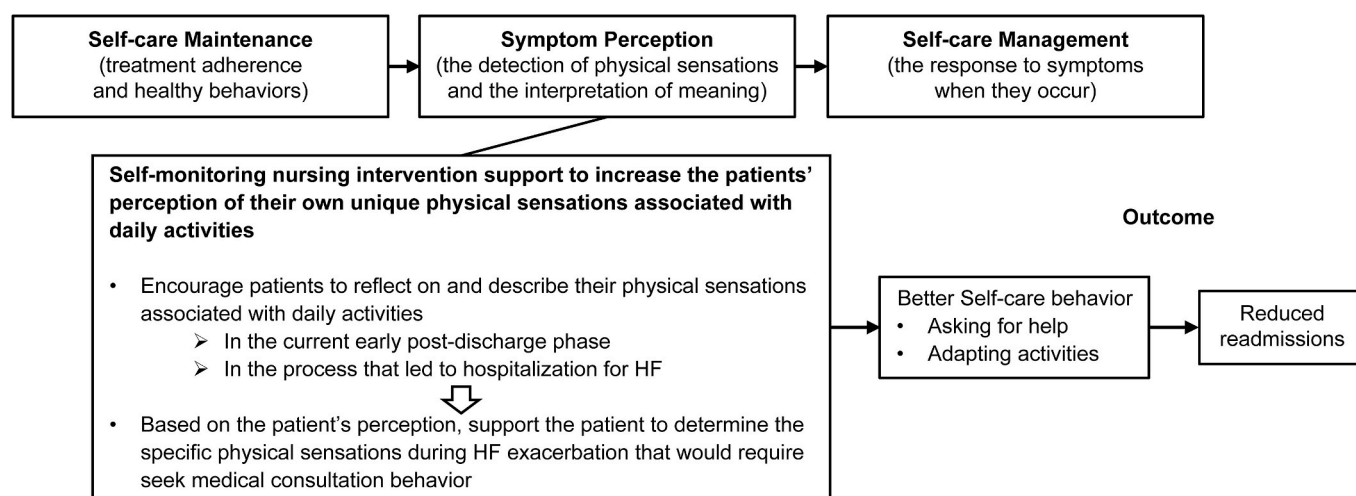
**Self-care Maintenance**
(treatment adherence and healthy behaviors)

**Symptom Perception**
(the detection of physical sensations and the interpretation of meaning)

**Self-care Management**
(the response to symptoms when they occur)

**Self-monitoring nursing intervention support to increase the patients' perception of their own unique physical sensations associated with daily activities**

- Encourage patients to reflect on and describe their physical sensations associated with daily activities
  - In the current early post-discharge phase
  - In the process that led to hospitalization for HF
- Based on the patient's perception, support the patient to determine the specific physical sensations during HF exacerbation that would require seek medical consultation behavior

**Outcome**

Better Self-care behavior
- Asking for help
- Adapting activities

Reduced readmissions